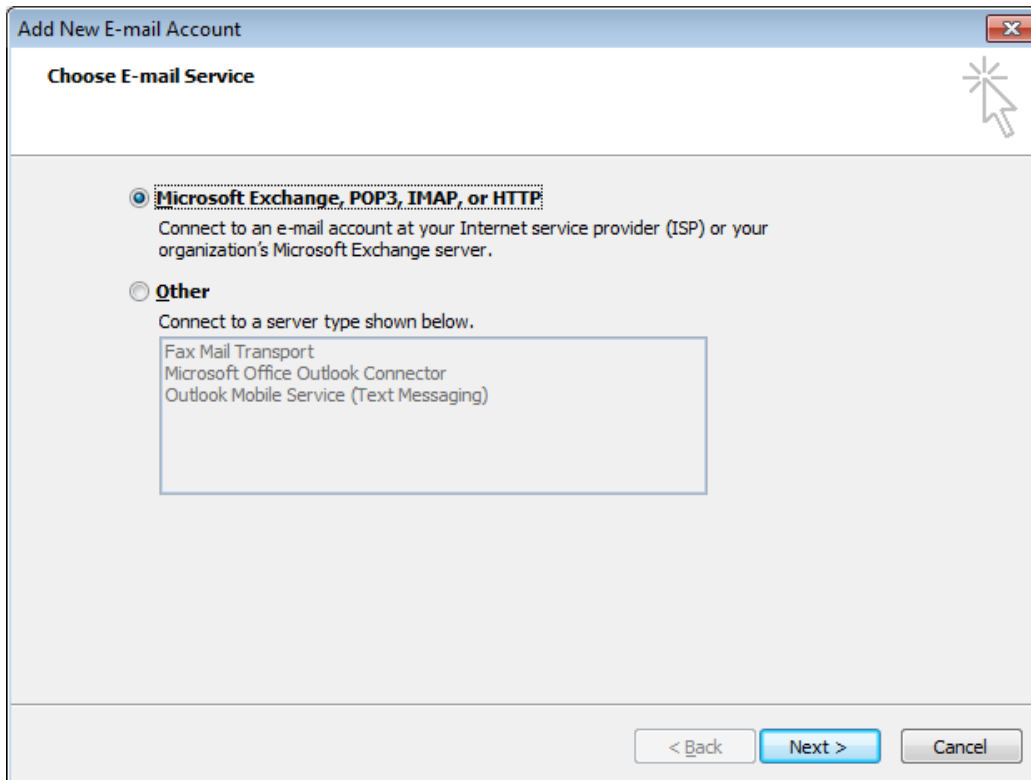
Add New E-mail Account

Choose E-mail Service

Microsoft Exchange, POP3, IMAP, or HTTP

Connect to an e-mail account at your Internet service provider (ISP) or your organization's Microsoft Exchange server.

Other

Connect to a server type shown below.

Fax Mail Transport
Microsoft Office Outlook Connector
Outlook Mobile Service (Text Messaging)

< Back
Next >
Cancel